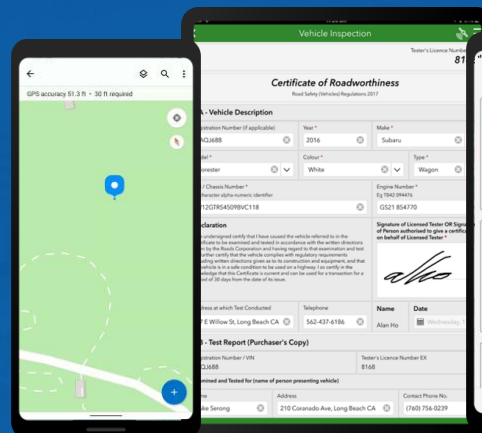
GPS accuracy 51.3 ft • 30 ft required

Vehicle Inspection

Tester's Licence Number
81

Certificate of Roadworthiness

Road Safety (Vehicles) Regulations 2017

A - Vehicle Description

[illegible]stration Number (if applicable)
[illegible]QJ688

Year *
2016

Make *
Subaru

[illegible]del *
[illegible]orester

Colour *
White

Type *
Wagon

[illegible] / Chassis Number *
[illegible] character alpha-numeric identifier
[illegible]12GTRS4509BVC118

Engine Number *
Eg TB42 094476
GS21 854770

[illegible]claration

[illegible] undersigned certify that I have caused the vehicle referred to in the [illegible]ificate to be examined and tested in accordance with the written directions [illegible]n by the Roads Corporation and having regard to that examination and test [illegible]urther certify that the vehicle complies with regulatory requirements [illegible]ding written directions given as to its construction and equipment, and that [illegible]ehicle is in a safe condition to be used on a highway. I so certify in the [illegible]ledge that this Certificate is current and can be used for a transaction for a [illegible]d of 30 days from the date of its issue.

Signature of Licensed Tester OR Signa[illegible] of Person authorised to give a certifica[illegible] on behalf of Licensed Tester *

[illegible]ddress at which Test Conducted
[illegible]7 E Willow St, Long Beach CA

Telephone
562-437-6186

Name
Alan Ho

Date
Wednesday, 1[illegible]

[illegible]B - Test Report (Purchaser's Copy)

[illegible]stration Number / VIN
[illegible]QJ688

Tester's Licence Number EX
8168

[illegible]amined and Tested for (name of person presenting vehicle)

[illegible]me
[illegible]ake Serong

Address
210 Coronado Ave, Long Beach CA

Contact Phone No.
(760) 756-0239